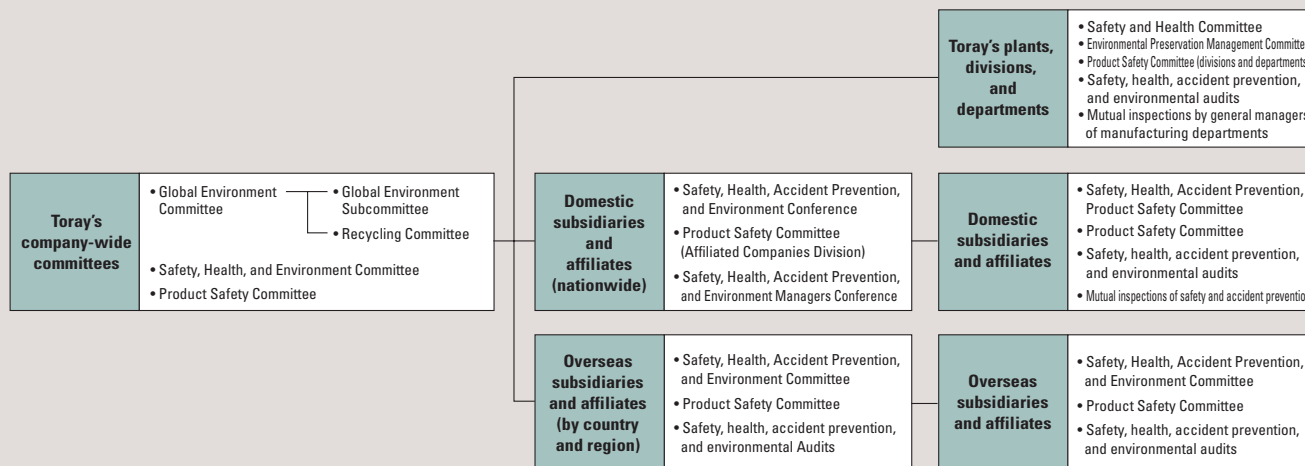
Toray's plants, divisions, and departments

• Safety and Health Committee
• Environmental Preservation Management Committee
• Product Safety Committee (divisions and departments)
• Safety, health, accident prevention, and environmental audits
• Mutual inspections by general managers of manufacturing departments

Toray's company-wide committees

• Global Environment Committee
• Global Environment Subcommittee
• Recycling Committee
• Safety, Health, and Environment Committee
• Product Safety Committee

Domestic subsidiaries and affiliates (nationwide)

• Safety, Health, Accident Prevention, and Environment Conference
• Product Safety Committee (Affiliated Companies Division)
• Safety, Health, Accident Prevention, and Environment Managers Conference

Domestic subsidiaries and affiliates

• Safety, Health, Accident Prevention, Product Safety Committee
• Product Safety Committee
• Safety, health, accident prevention, and environmental audits
• Mutual inspections of safety and accident prevention

Overseas subsidiaries and affiliates (by country and region)

• Safety, Health, Accident Prevention, and Environment Committee
• Product Safety Committee
• Safety, health, accident prevention, and environmental Audits

Overseas subsidiaries and affiliates

• Safety, Health, Accident Prevention, and Environment Committee
• Product Safety Committee
• Safety, health, accident prevention, and environmental audits